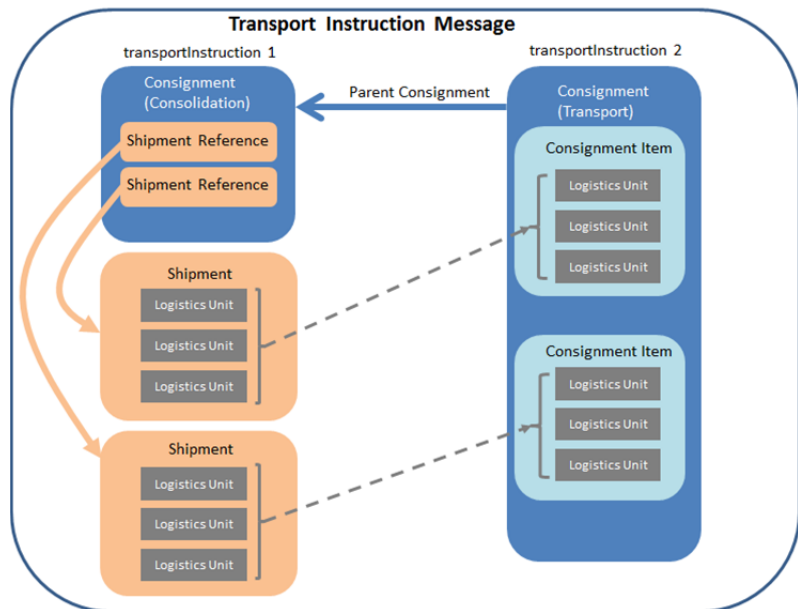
Transport Instruction Message

transportInstruction 1

Consignment (Consolidation)

Shipment Reference

Shipment Reference

Shipment

Logistics Unit

Logistics Unit

Logistics Unit

Shipment

Logistics Unit

Logistics Unit

Logistics Unit

Parent Consignment

transportInstruction 2

Consignment (Transport)

Consignment Item

Logistics Unit

Logistics Unit

Logistics Unit

Consignment Item

Logistics Unit

Logistics Unit

Logistics Unit